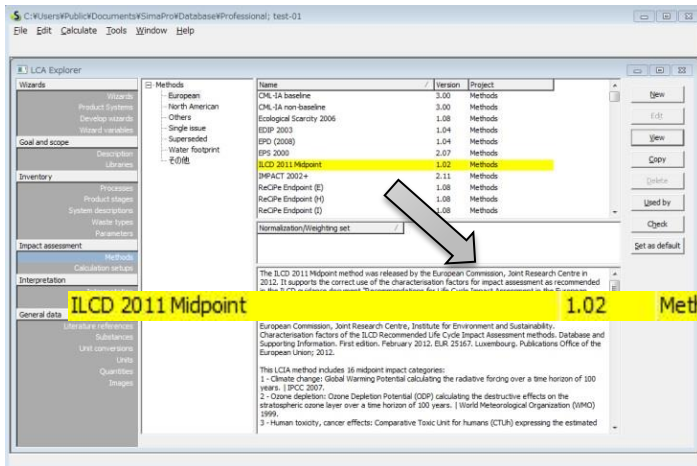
C:¥Users¥Public¥Documents¥SimaPro¥Database¥Professional; test-01

File Edit Calculate Tools Window Help

LCA Explorer

Wizards
Wizards
Product Systems
Develop wizards
Wizard variables
Goal and scope
Description
Libraries
Inventory
Processes
Product stages
System descriptions
Waste types
Parameters
Impact assessment
Methods
Calculation setups
Interpretation
General data
Literature references
Substances
Unit conversions
Units
Quantities
Images

Methods
European
North American
Others
Single issue
Superseded
Water footprint
その他

| Name | Version | Project |
|---|---|---|
| CML-IA baseline | 3.00 | Methods |
| CML-IA non-baseline | 3.00 | Methods |
| Ecological Scarcity 2006 | 1.08 | Methods |
| EDIP 2003 | 1.04 | Methods |
| EPD (2008) | 1.04 | Methods |
| EPS 2000 | 2.07 | Methods |
| ILCD 2011 Midpoint | 1.02 | Methods |
| IMPACT 2002+ | 2.11 | Methods |
| ReCiPe Endpoint (E) | 1.08 | Methods |
| ReCiPe Endpoint (H) | 1.08 | Methods |
| ReCiPe Endpoint (I) | 1.08 | Methods |

Normalization/Weighting set

New
Edit
View
Copy
Delete
Used by
Check
Set as default

The ILCD 2011 Midpoint method was released by the European Commission, Joint Research Centre in 2012. It supports the correct use of the characterisation factors for impact assessment as recommended in the ILCD guidance document "Recommendations for Life Cycle Impact Assessment in the European

ILCD 2011 Midpoint 1.02 Meth

European Commission, Joint Research Centre, Institute for Environment and Sustainability. Characterisation factors of the ILCD Recommended Life Cycle Impact Assessment methods. Database and Supporting Information. First edition. February 2012. EUR 25167. Luxembourg. Publications Office of the European Union; 2012.

This LCIA method includes 16 midpoint impact categories:
1 - Climate change: Global Warming Potential calculating the radiative forcing over a time horizon of 100 years. | IPCC 2007.
2 - Ozone depletion: Ozone Depletion Potential (ODP) calculating the destructive effects on the stratospheric ozone layer over a time horizon of 100 years. | World Meteorological Organization (WMO) 1999.
3 - Human toxicity, cancer effects: Comparative Toxic Unit for humans (CTUh) expressing the estimated